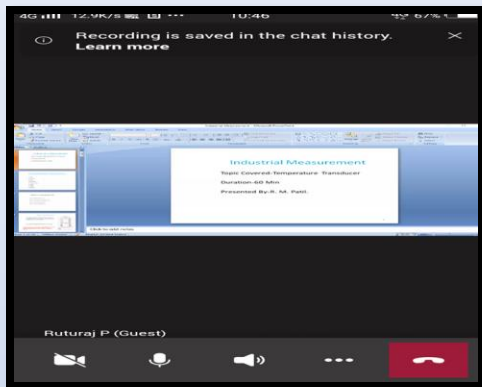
4G 12.9K/s ... 10:46 67%

Recording is saved in the chat history.
Learn more

Industrial Measurement

Topic Covered:-Temperature Transducer

Duration-60 Min

Presented By:-R. M. Patil.

Click to add notes

Ruturaj P (Guest)